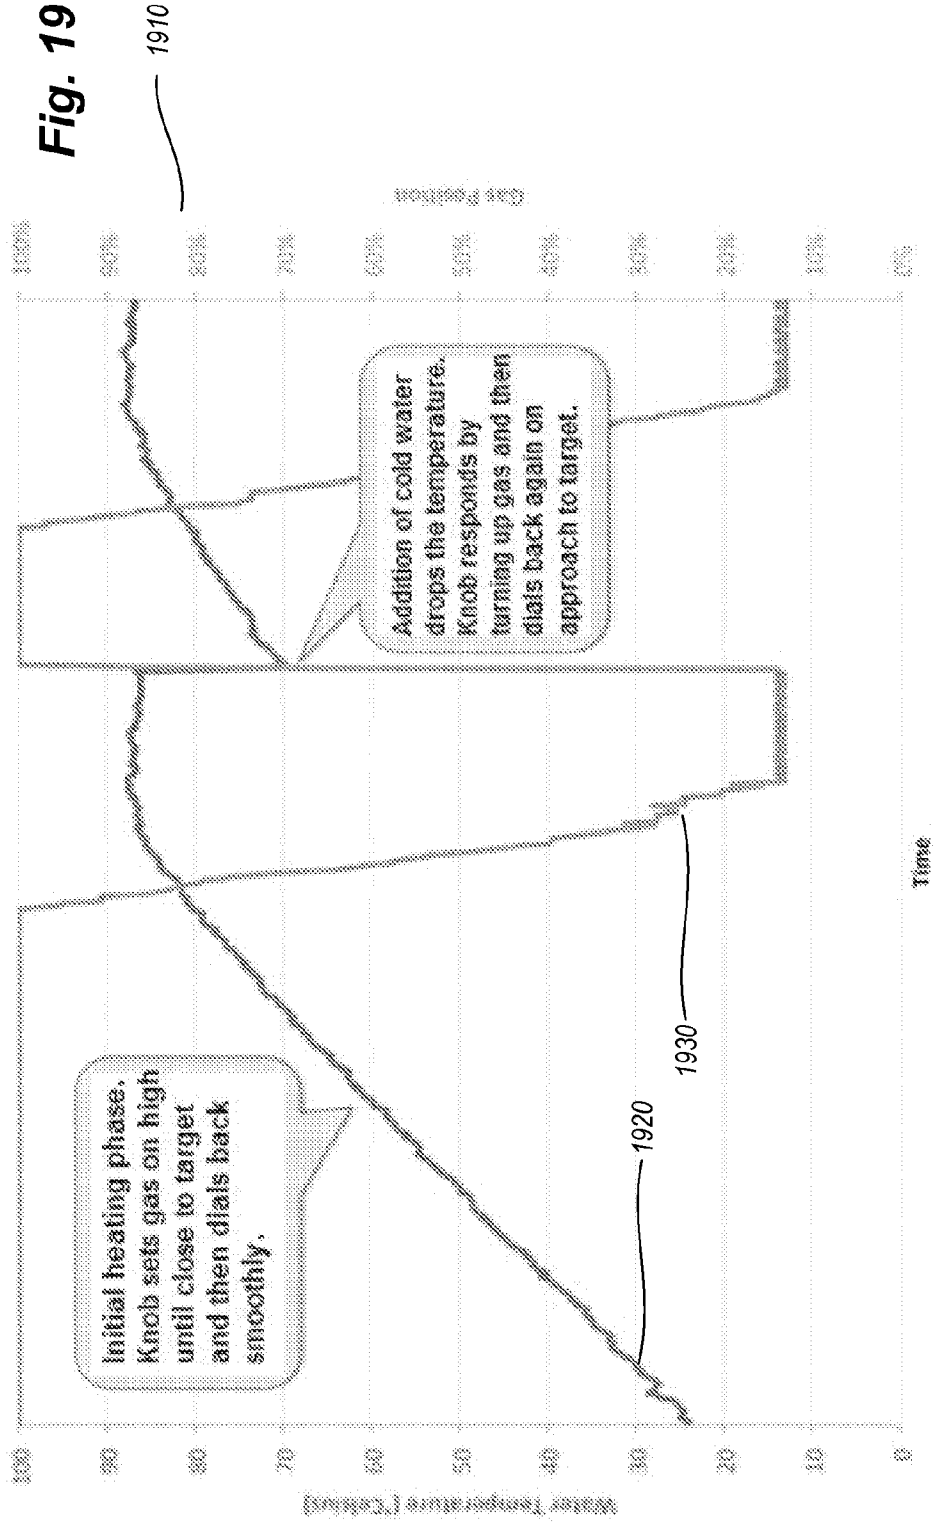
Fig. 19

1910

Gas Position

100%
90%
80%
70%
60%
50%
40%
30%
20%
10%
0%

Addition of cold water drops the temperature. Knob responds by turning up gas and then dials back again on approach to target.

Initial heating phase. Knob sets gas on high until close to target and then dials back smoothly.

1920

1930

Time

Water Temperature (°Celsius)

100
90
80
70
60
50
40
30
20
10
0